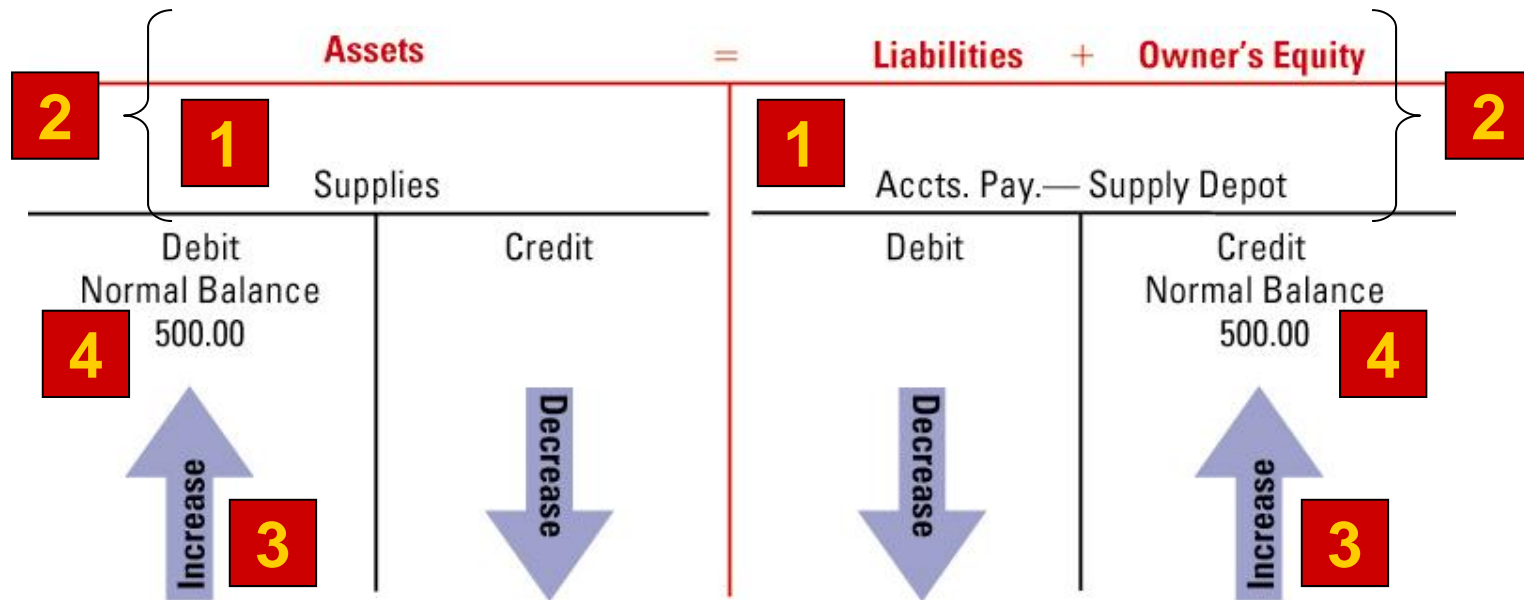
Assets = Liabilities + Owner's Equity

2

1

Supplies

Debit
Normal Balance
500.00

4

Increase

3

Credit

Decrease

1

Accts. Pay.— Supply Depot

2

Debit

Decrease

Credit
Normal Balance
500.00

4

Increase

3